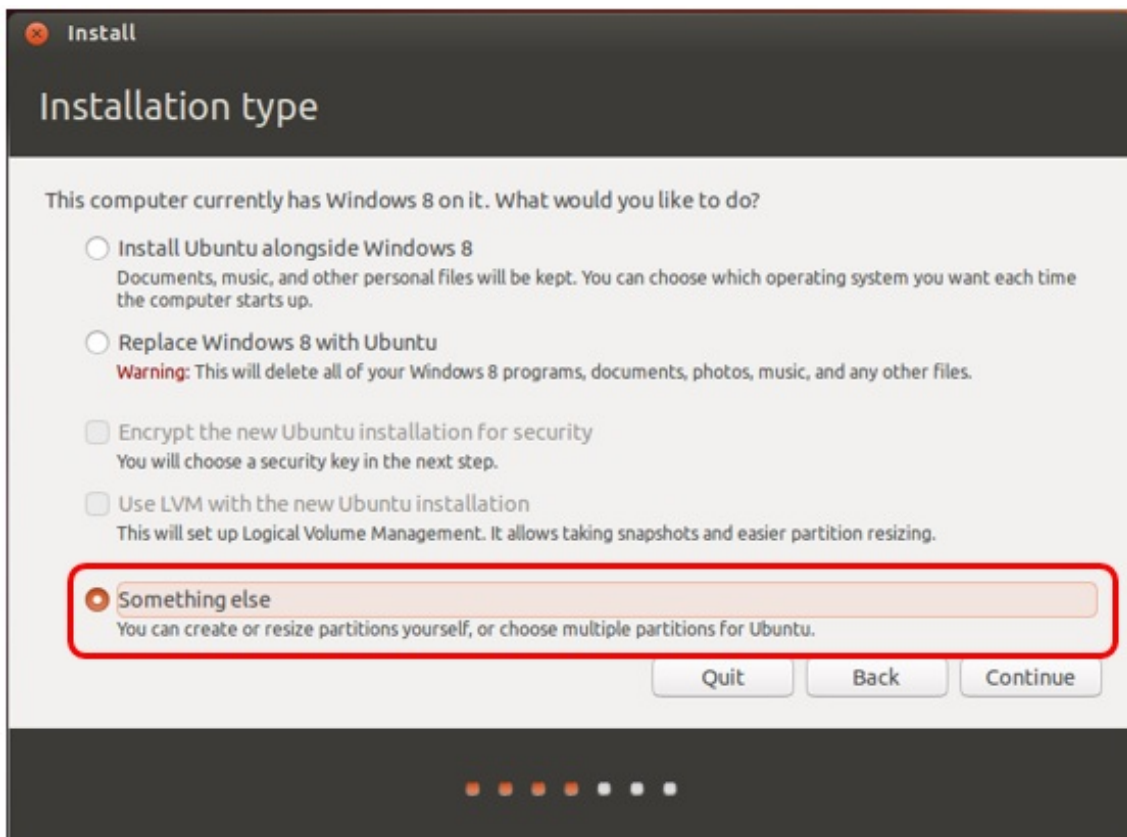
Install

Installation type

This computer currently has Windows 8 on it. What would you like to do?

Install Ubuntu alongside Windows 8
Documents, music, and other personal files will be kept. You can choose which operating system you want each time the computer starts up.

Replace Windows 8 with Ubuntu
Warning: This will delete all of your Windows 8 programs, documents, photos, music, and any other files.

Encrypt the new Ubuntu installation for security
You will choose a security key in the next step.

Use LVM with the new Ubuntu installation
This will set up Logical Volume Management. It allows taking snapshots and easier partition resizing.

Something else
You can create or resize partitions yourself, or choose multiple partitions for Ubuntu.

Quit Back Continue